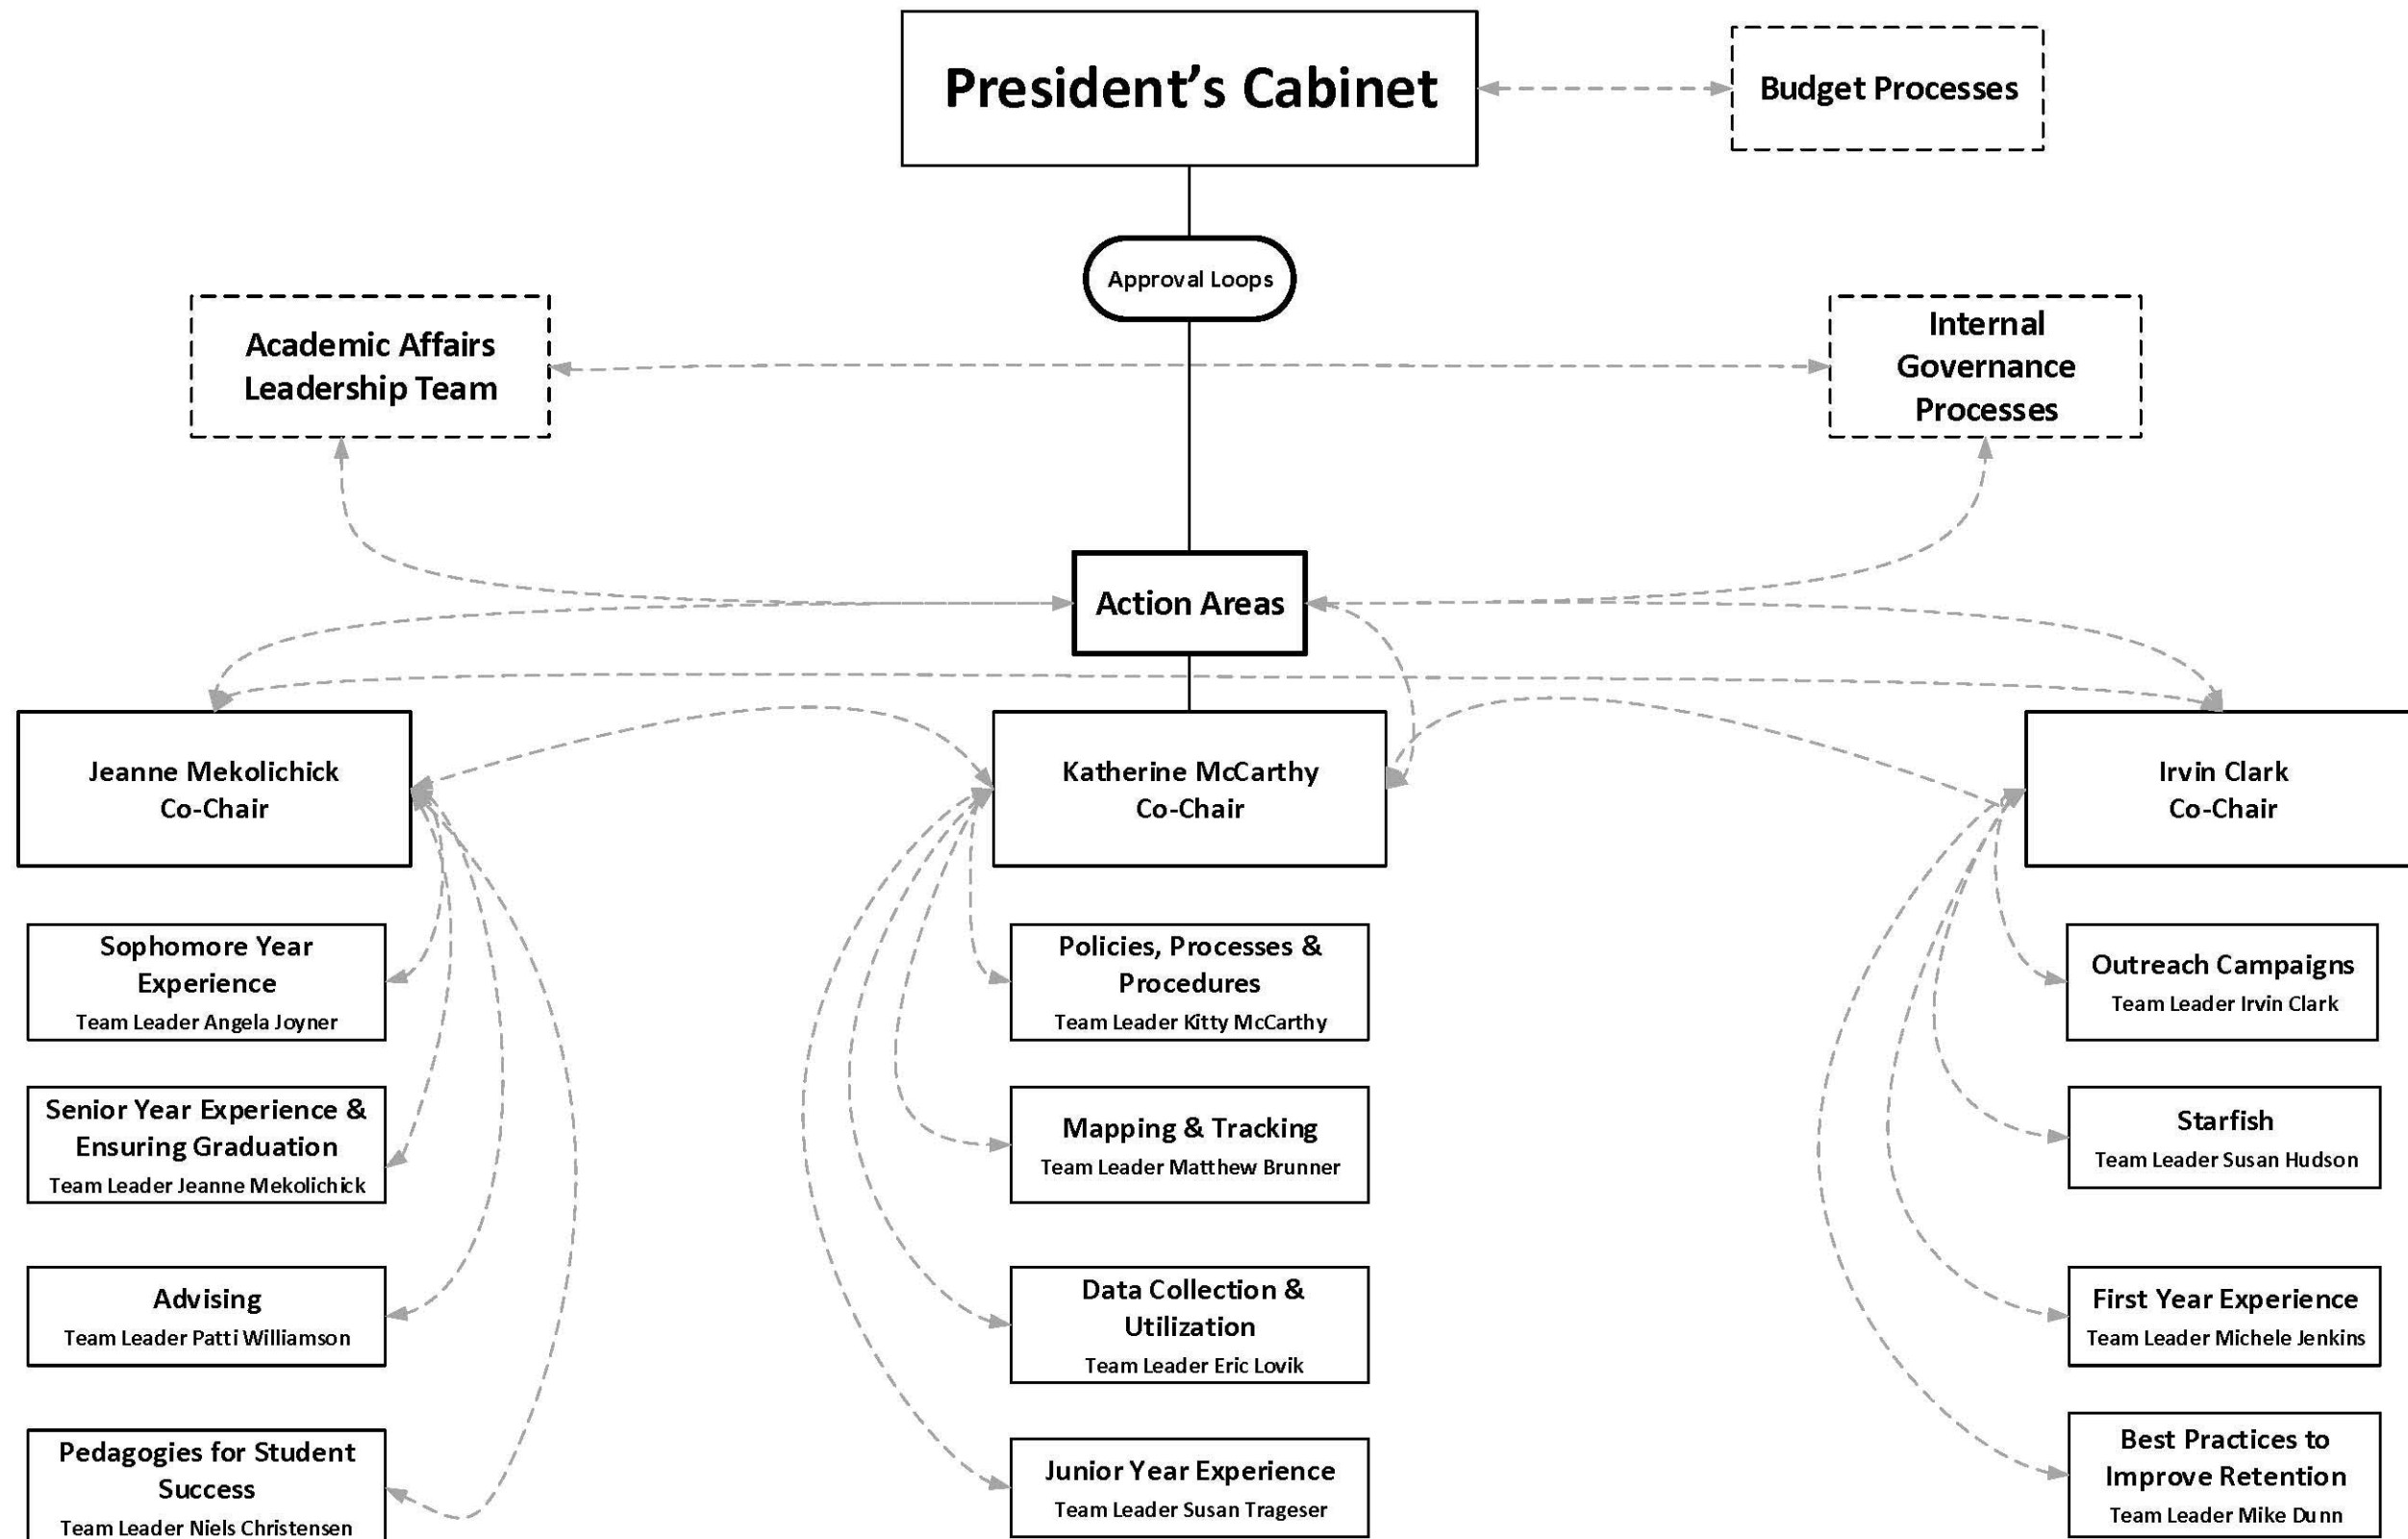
President's Cabinet

Budget Processes

Approval Loops

Academic Affairs Leadership Team

Internal Governance Processes

Action Areas

Jeanne Mekolichick
Co-Chair

Katherine McCarthy
Co-Chair

Irvin Clark
Co-Chair

Sophomore Year Experience
Team Leader Angela Joyner

Senior Year Experience & Ensuring Graduation
Team Leader Jeanne Mekolichick

Advising
Team Leader Patti Williamson

Pedagogies for Student Success
Team Leader Niels Christensen

Policies, Processes & Procedures
Team Leader Kitty McCarthy

Mapping & Tracking
Team Leader Matthew Brunner

Data Collection & Utilization
Team Leader Eric Lovik

Junior Year Experience
Team Leader Susan Trageser

Outreach Campaigns
Team Leader Irvin Clark

Starfish
Team Leader Susan Hudson

First Year Experience
Team Leader Michele Jenkins

Best Practices to Improve Retention
Team Leader Mike Dunn